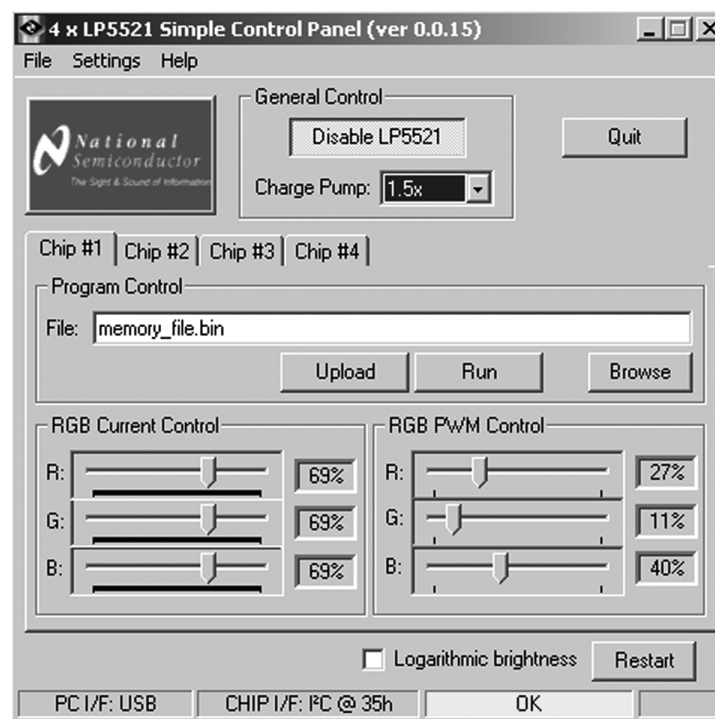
4 x LP5521 Simple Control Panel (ver 0.0.15)

File Settings Help

National Semiconductor
The Sight & Sound of Information

General Control

Disable LP5521

Charge Pump: 1.5x

Quit

Chip #1 Chip #2 Chip #3 Chip #4

Program Control

File: memory_file.bin

Upload Run Browse

RGB Current Control

R: 69%

G: 69%

B: 69%

RGB PWM Control

R: 27%

G: 11%

B: 40%

Logarithmic brightness

Restart

PC I/F: USB

CHIP I/F: I²C @ 35h

OK